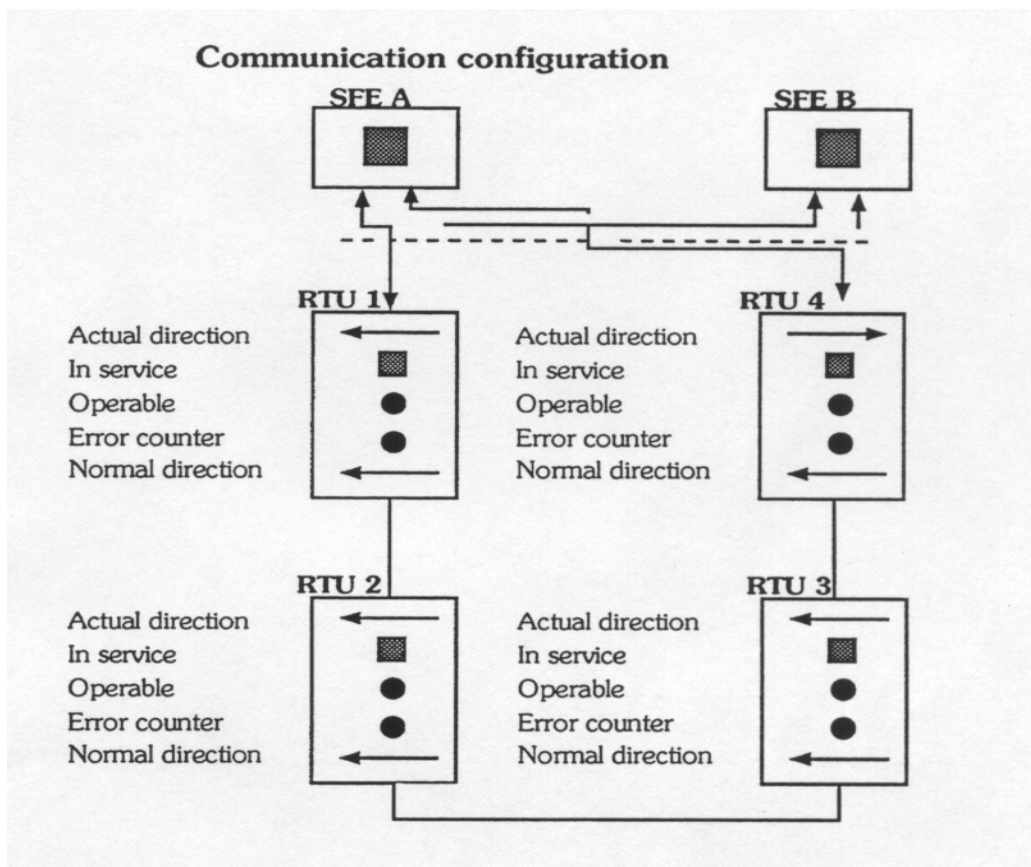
Communication configuration

SFE A

SFE B

RTU 1

Actual direction
In service
Operable
Error counter
Normal direction

RTU 4

Actual direction
In service
Operable
Error counter
Normal direction

RTU 2

Actual direction
In service
Operable
Error counter
Normal direction

RTU 3

Actual direction
In service
Operable
Error counter
Normal direction